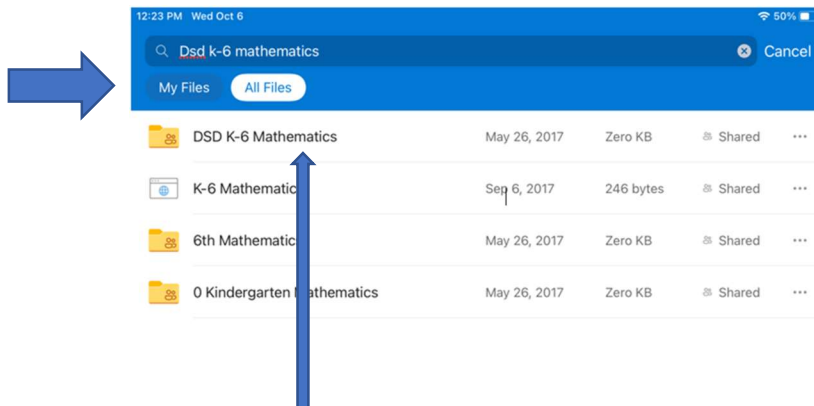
12:23 PM Wed Oct 6

50%

Dsd k-6 mathematics

Cancel

My Files

All Files

| DSD K-6 Mathematics | May 26, 2017 | Zero KB | Shared | ··· |
|---|---|---|---|---|
| K-6 Mathematic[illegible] | Sep 6, 2017 | 246 bytes | Shared | ··· |
| 6th Mathematic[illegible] | May 26, 2017 | Zero KB | Shared | ··· |
| 0 Kindergarten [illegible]athematics | May 26, 2017 | Zero KB | Shared | ··· |